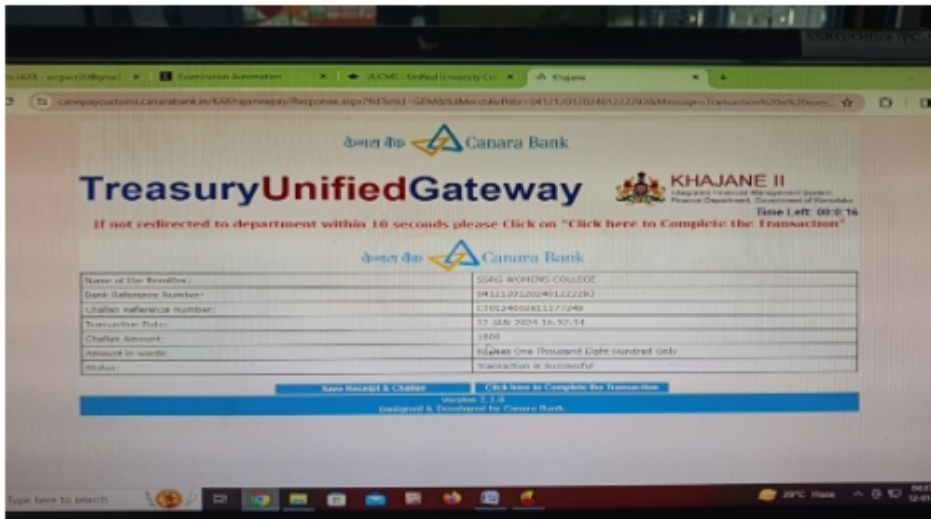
Examination Automation
UUCMS - Unified University Co
Khajane

केनरा बैंक Canara Bank

TreasuryUnifiedGateway

KHAJANE II
Integrated Financial Management System
Finance Department, Government of Karnataka

Time Left: 00:0:16

If not redirected to department within 10 seconds please Click on "Click here to Complete the Transaction"

केनरा बैंक Canara Bank

| | |
|---|---|
| Name of the Remitter: | SSAG WOMENS COLLEGE |
| Bank Reference Number: | 041212012024012222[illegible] |
| Challan reference number: | CT01240028117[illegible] |
| Transaction Date: | 22 JUN 2024 16:32:14 |
| Challan Amount: | 1800 |
| Amount in words: | Rupees One Thousand Eight Hundred Only |
| Status: | Transaction is Successful |

Save Receipt & Challan
Click here to Complete the Transaction

Version 2.1.0
Designed & Developed by Canara Bank.

Type here to search
29°C Haze